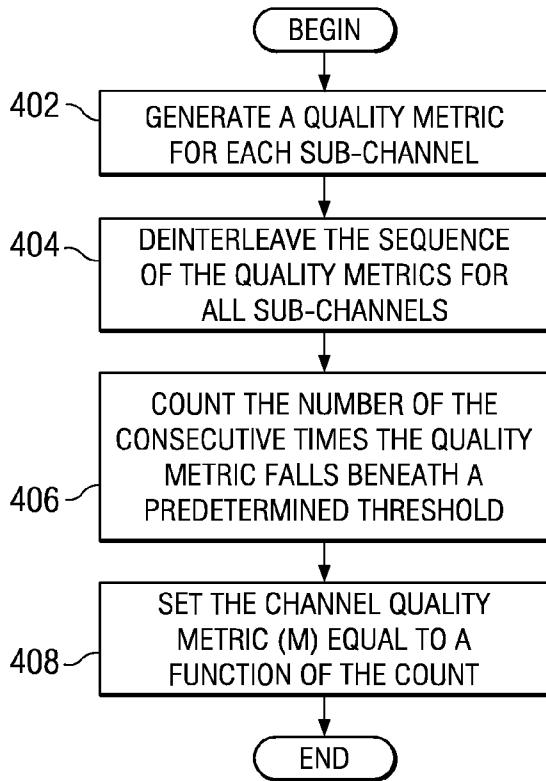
BEGIN

402

GENERATE A QUALITY METRIC FOR EACH SUB-CHANNEL

404

DEINTERLEAVE THE SEQUENCE OF THE QUALITY METRICS FOR ALL SUB-CHANNELS

COUNT THE NUMBER OF THE CONSECUTIVE TIMES THE QUALITY METRIC FALLS BENEATH A PREDETERMINED THRESHOLD

406

SET THE CHANNEL QUALITY METRIC (M) EQUAL TO A FUNCTION OF THE COUNT

408

END